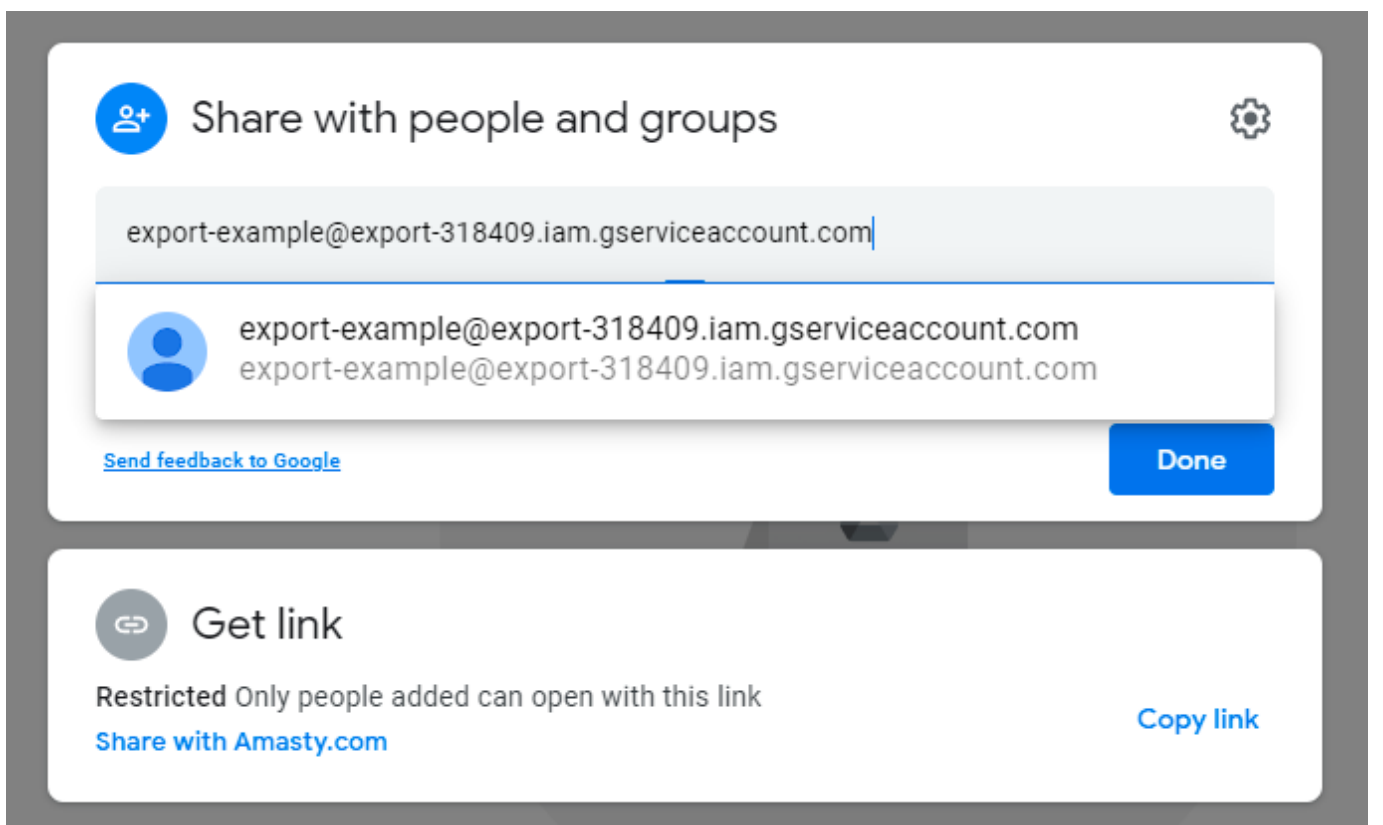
Share with people and groups

export-example@export-318409.iam.gserviceaccount.com

export-example@export-318409.iam.gserviceaccount.com
export-example@export-318409.iam.gserviceaccount.com

Send feedback to Google

Done

Get link

Restricted Only people added can open with this link
Share with Amasty.com

Copy link